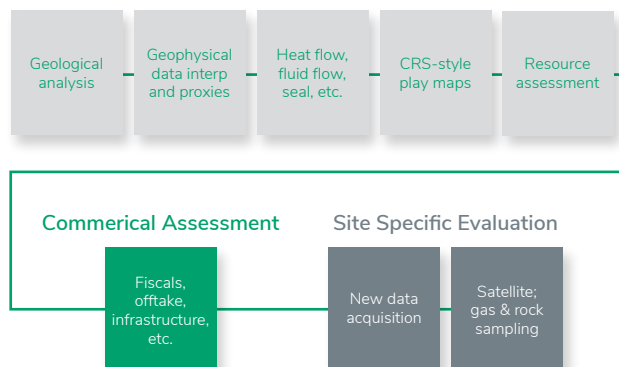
Geological analysis

Geophysical data interp and proxies

Heat flow, fluid flow, seal, etc.

CRS-style play maps

Resource assessment

Commerical Assessment

Site Specific Evaluation

Fiscals, offtake, infrastructure, etc.

New data acquisition

Satellite; gas & rock sampling